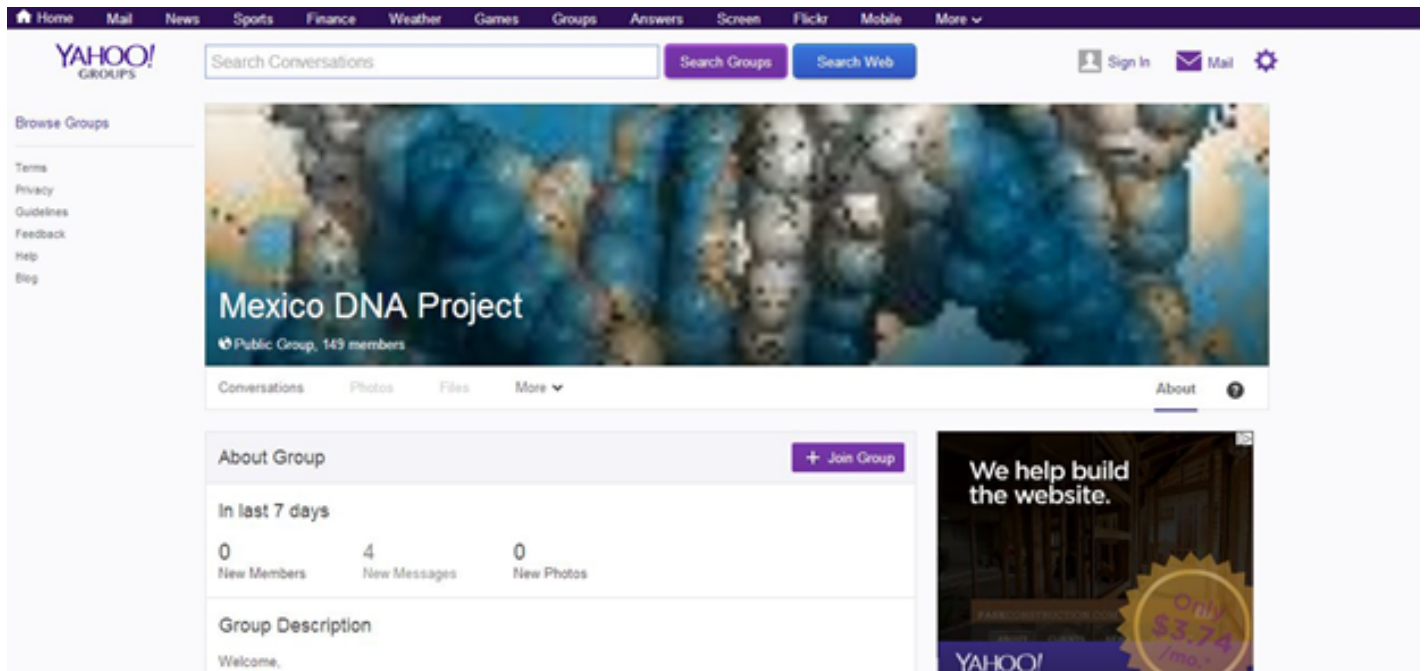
Home Mail News Sports Finance Weather Games Groups Answers Screen Flickr Mobile More

YAHOO! GROUPS

Search Conversations

Search Groups

Search Web

Sign In

Mail

Browse Groups

Terms
Privacy
Guidelines
Feedback
Help
Blog

Mexico DNA Project

Public Group, 149 members

Conversations Photos Files More

About

About Group

+ Join Group

In last 7 days

0
New Members

4
New Messages

0
New Photos

Group Description

Welcome,

We help build the website.

Only $3.74 /mo.

YAHOO!